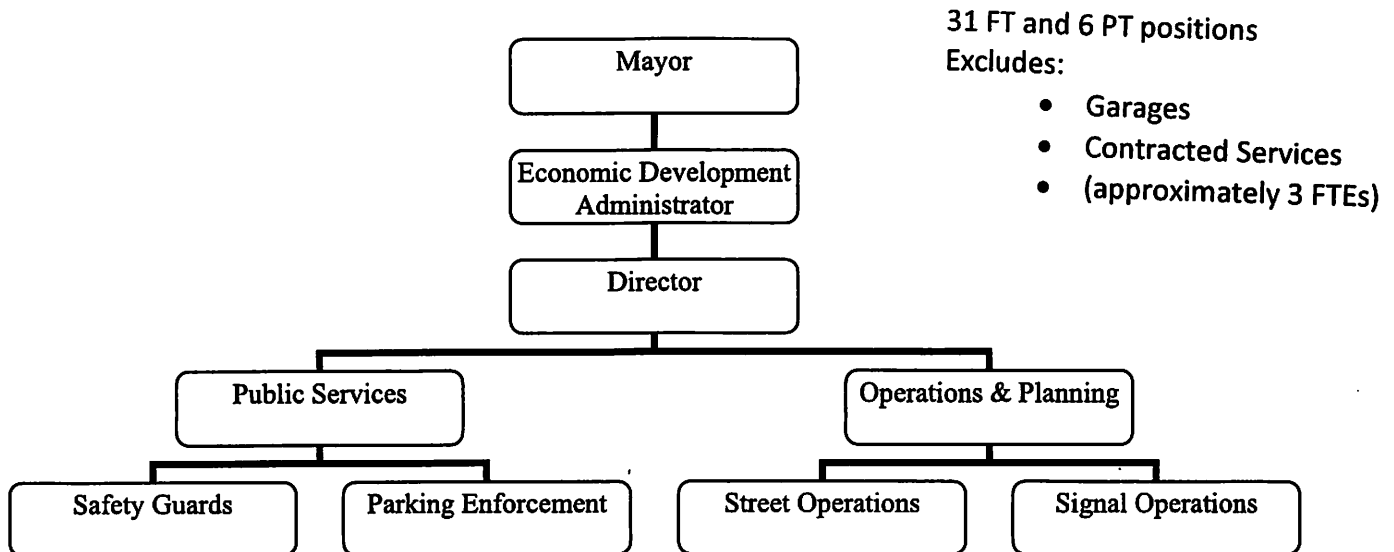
Mayor

Economic Development Administrator

Director

Public Services

Operations & Planning

Safety Guards

Parking Enforcement

Street Operations

Signal Operations

31 FT and 6 PT positions
Excludes:
- Garages
- Contracted Services
- (approximately 3 FTEs)